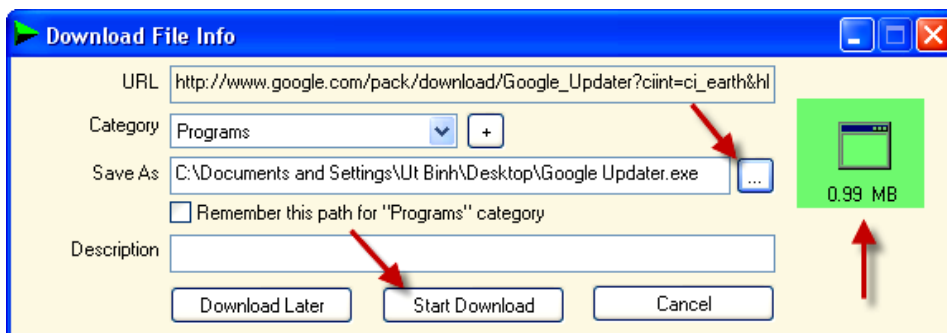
Download File Info

URL http://www.google.com/pack/download/Google_Updater?ciint=ci_earth&hl

Category Programs +

Save As C:\Documents and Settings\Ut Binh\Desktop\Google Updater.exe ...

Remember this path for "Programs" category

Description

Download Later Start Download Cancel

0.99 MB